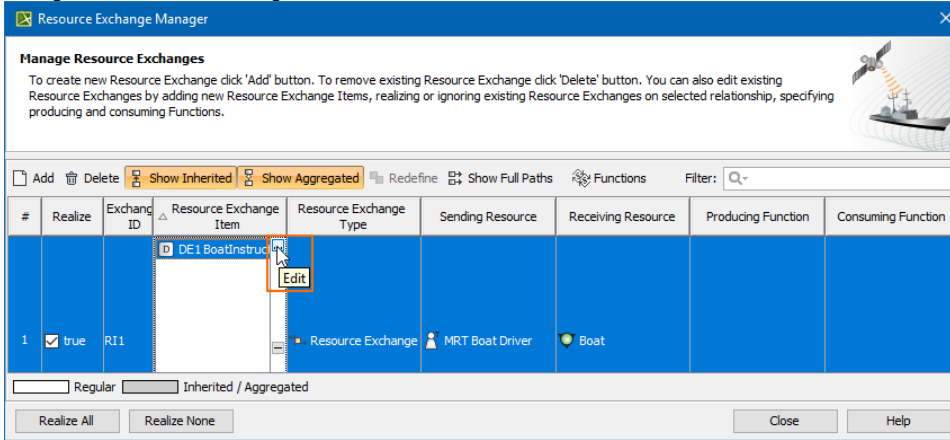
Resource Exchange Manager

Manage Resource Exchanges

To create new Resource Exchange click 'Add' button. To remove existing Resource Exchange click 'Delete' button. You can also edit existing Resource Exchanges by adding new Resource Exchange Items, realizing or ignoring existing Resource Exchanges on selected relationship, specifying producing and consuming Functions.

Add | Delete | Show Inherited | Show Aggregated | Redefine | Show Full Paths | Functions | Filter:

| # | Realize | Exchang ID | Resource Exchange Item | Resource Exchange Type | Sending Resource | Receiving Resource | Producing Function | Consuming Function |
|---|---|---|---|---|---|---|---|---|
| 1 | true | RI1 | DE1 BoatInstruc | Resource Exchange | MRT Boat Driver | Boat | | |

Edit

Regular | Inherited / Aggregated

Realize All | Realize None | Close | Help